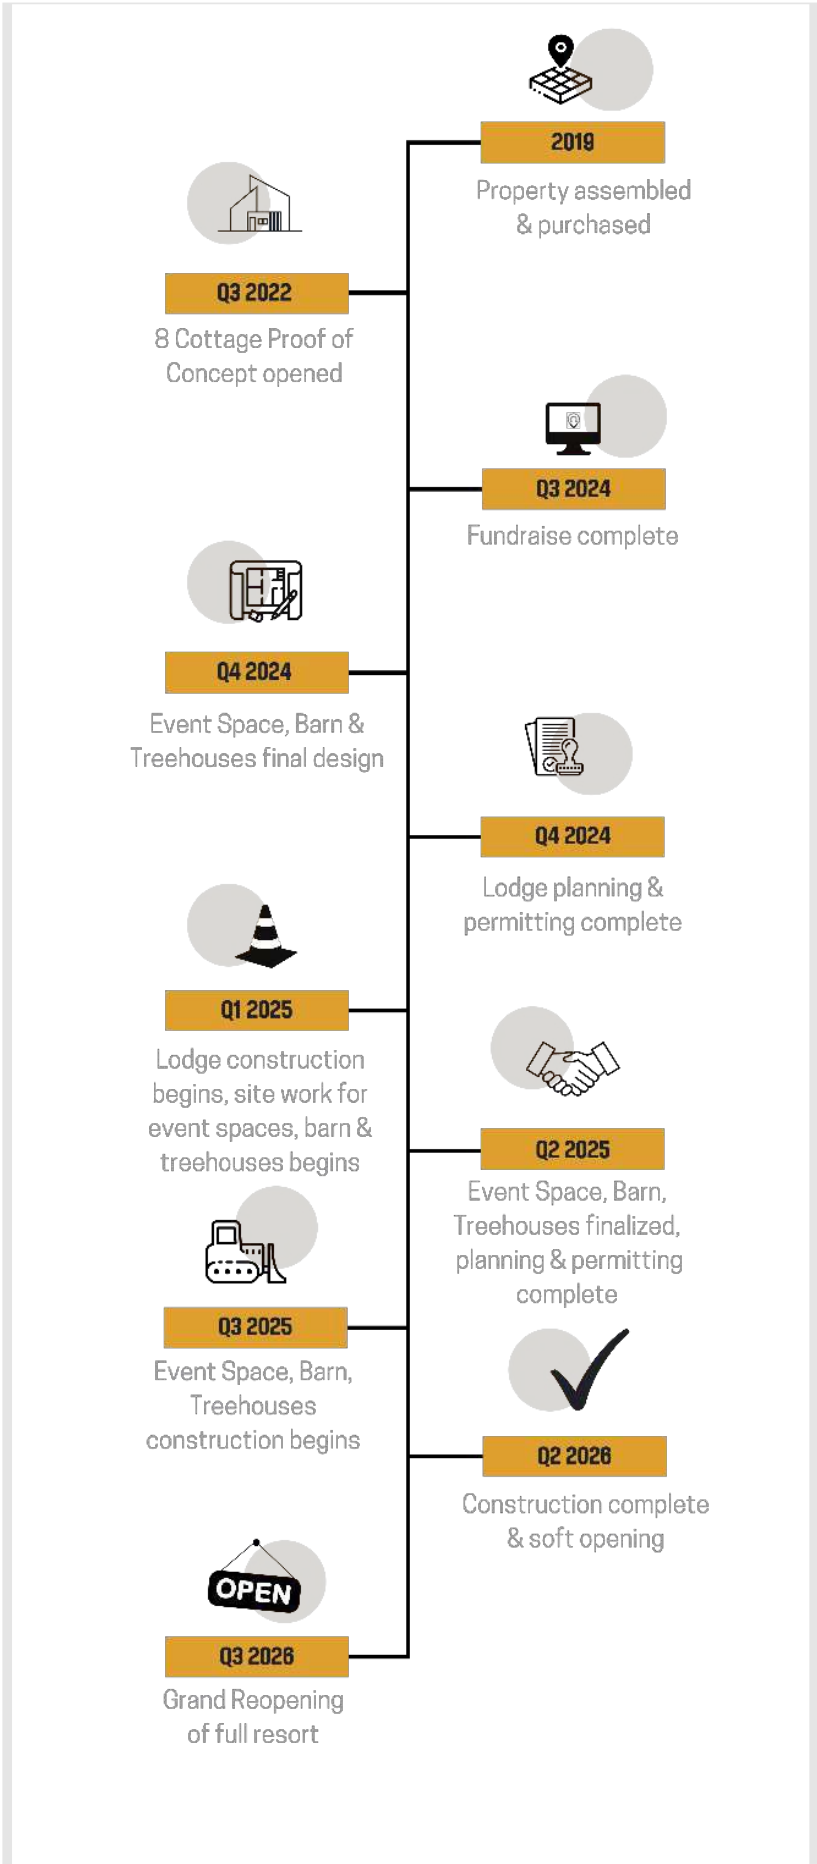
2019
Property assembled & purchased

Q3 2022
8 Cottage Proof of Concept opened

Q3 2024
Fundraise complete

Q4 2024
Event Space, Barn & Treehouses final design

Q4 2024
Lodge planning & permitting complete

Q1 2025
Lodge construction begins, site work for event spaces, barn & treehouses begins

Q2 2025
Event Space, Barn, Treehouses finalized, planning & permitting complete

Q3 2025
Event Space, Barn, Treehouses construction begins

Q2 2026
Construction complete & soft opening

OPEN

Q3 2026
Grand Reopening of full resort